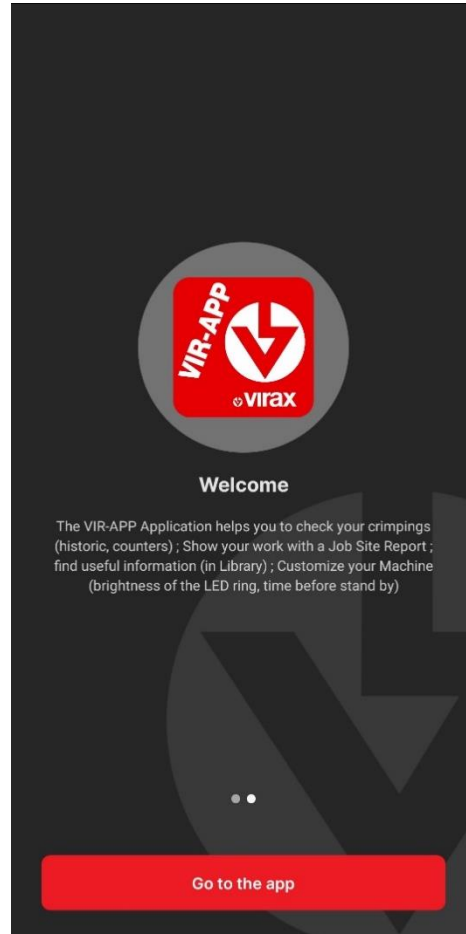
VIR-APP
virax

Welcome

The VIR-APP Application helps you to check your crimpings (historic, counters) ; Show your work with a Job Site Report ; find useful information (in Library) ; Customize your Machine (brightness of the LED ring, time before stand by)

Go to the app